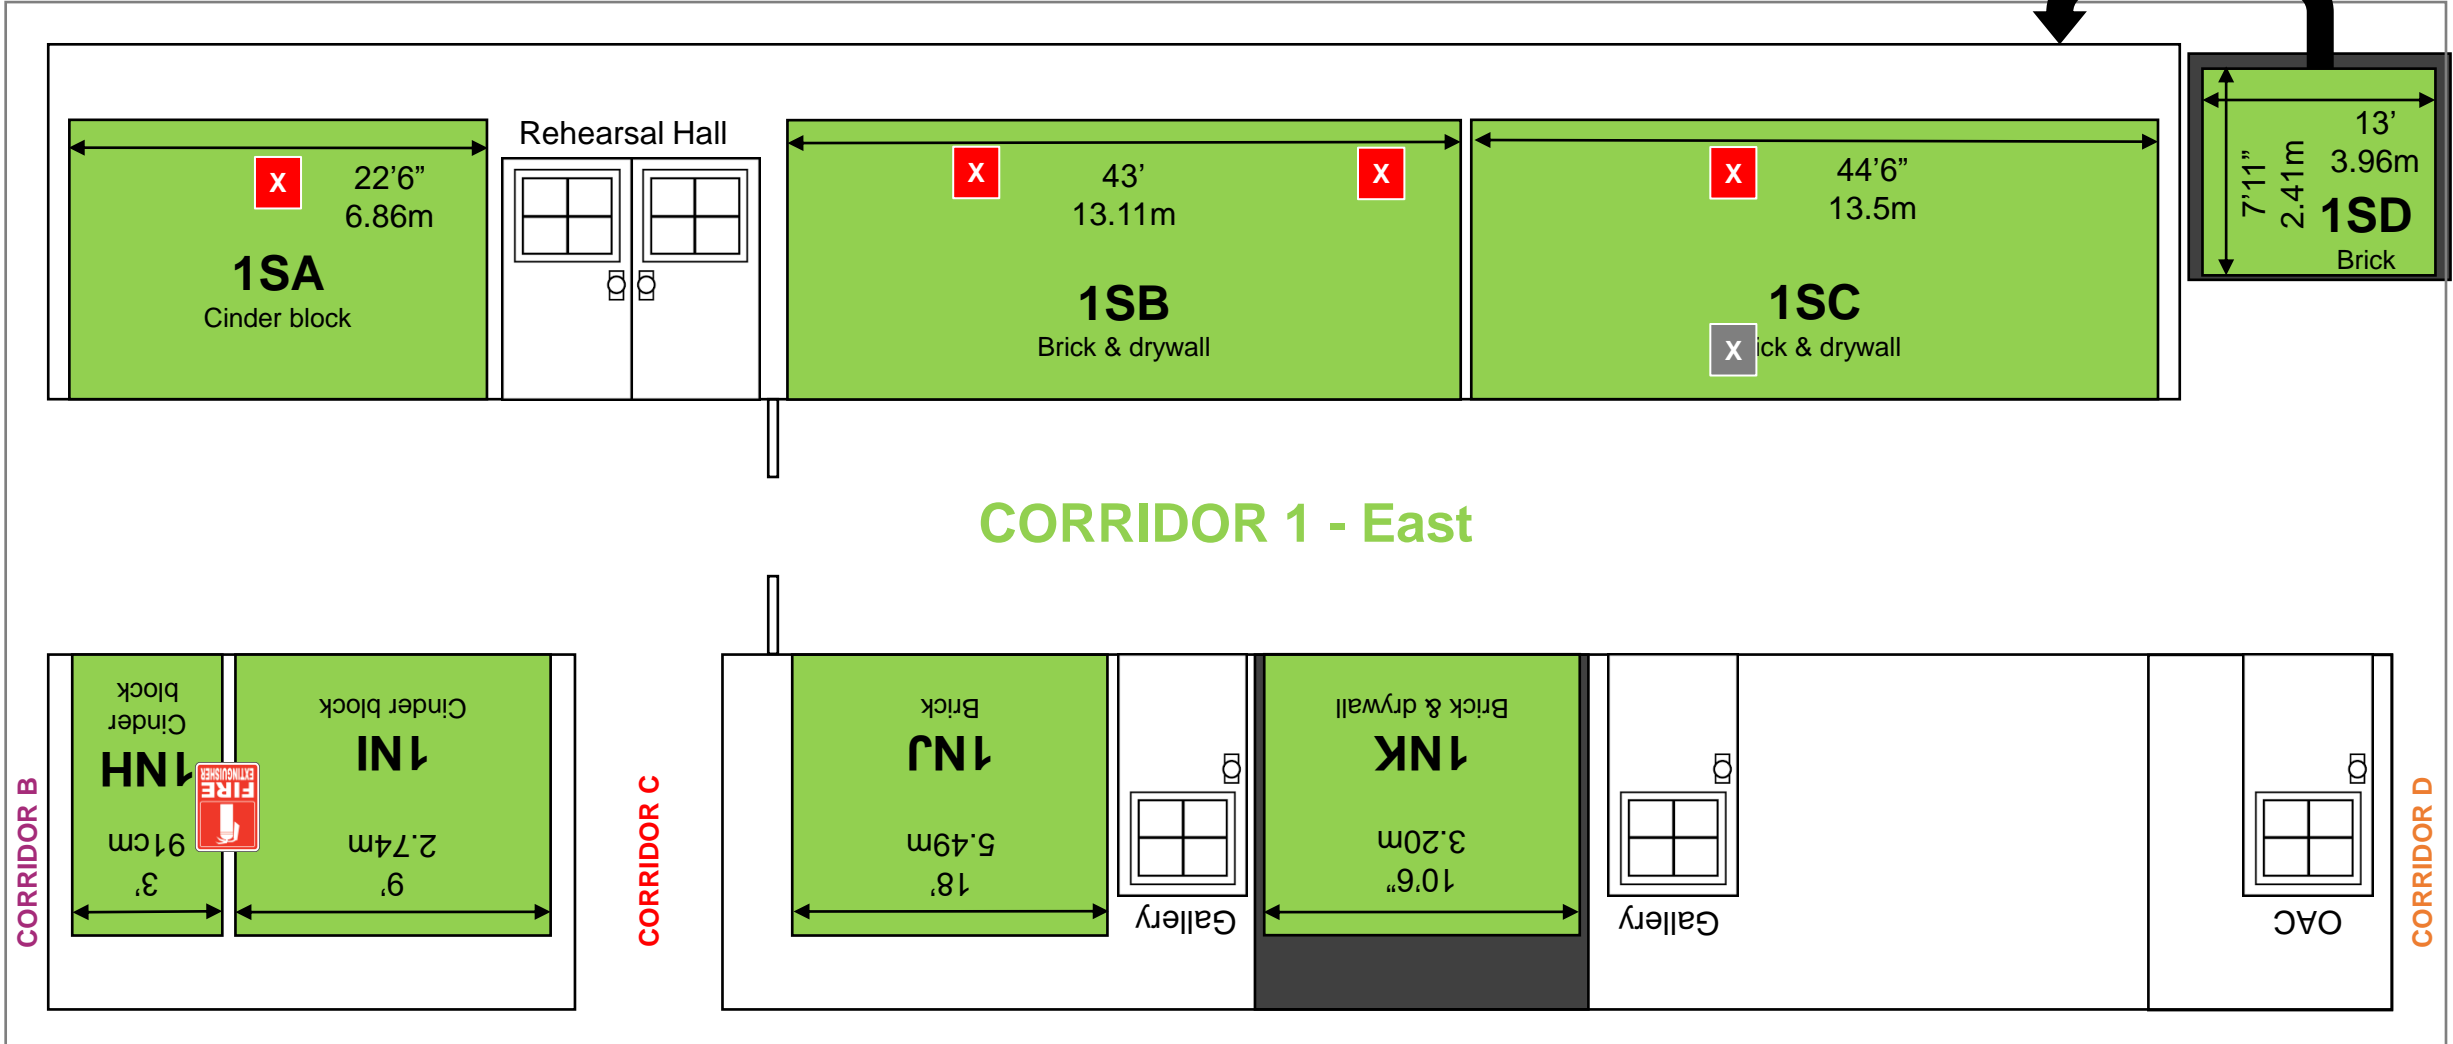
Rehearsal Hall

X 22'6" 6.86m
1SA
Cinder block

X 43' 13.11m X
1SB
Brick & drywall

X 44'6" 13.5m
1SC
X ick & drywall

13' 3.96m
7'11" 2.41m
1SD
Brick

CORRIDOR 1 - East

CORRIDOR B

1NH
Cinder block
3' 91cm

FIRE EXTINGUISHER

1NI
Cinder block
6' 2.74m

CORRIDOR C

1NJ
Brick
18' 5.49m

Gallery

1NK
Brick & drywall
10'6" 3.20m

Gallery

OAC

CORRIDOR D